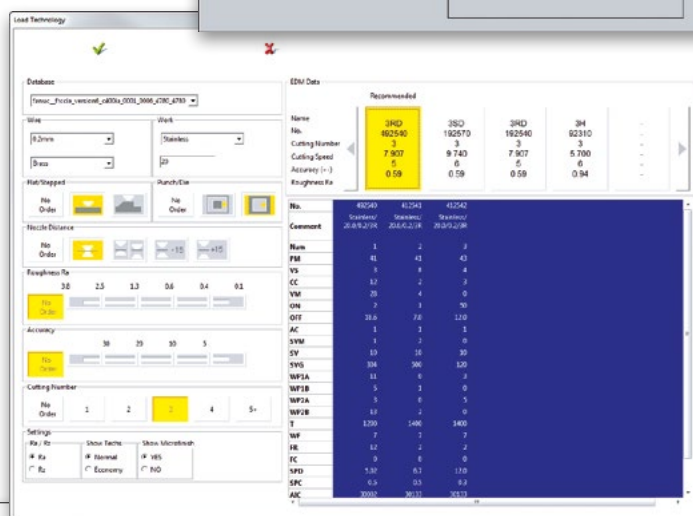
Load Technology

Database

fanuc_Fiocia_versionE_a000a_0001_0666_4780_4793

Wire

0.2mm

Brass

Work

Stainless

20

Flat/Stepped

No Order

Punch/Die

No Order

Nozzle Distance

No Order

-15

+15

Roughness Ra

3.0 2.5 1.3 0.6 0.4 0.1

No Order

Accuracy

30 20 10 5

No Order

Cutting Number

No Order 1 2 3 4 5+

Settings

Ra / Rz

Ra

Rz

Show Techs

Normal

Economy

Show Microfinish

YES

NO

EDM Data

Recommended

| Name | 3RD | 3SD | 3RD | 3H | - |
|---|---|---|---|---|---|
| No. | 492540 | 192570 | 192540 | 92310 | |
| Cutting Number | 3 | 3 | 3 | 3 | |
| Cutting Speed | 7.907 | 9.740 | 7.907 | 5.700 | |
| Accuracy (+-) | 5 | 6 | 5 | 6 | |
| Roughness Ra | 0.59 | 0.59 | 0.59 | 0.94 | |

| No. | 492540 | 412541 | 412542 |
|---|---|---|---|
| Comment | Stainless/20.0/0.2/3R | Stainless/20.0/0.2/3R | Stainless/20.0/0.2/3R |
| Num | 1 | 2 | 3 |
| FM | 41 | 43 | 43 |
| VS | 3 | 8 | 4 |
| CC | 12 | 2 | 3 |
| VM | 20 | 4 | 0 |
| ON | 7 | 3 | 50 |
| OFF | 16.6 | 7.0 | 12.0 |
| AC | 1 | 1 | 1 |
| SVM | 1 | 1 | 0 |
| SV | 10 | 10 | 10 |
| SVG | 304 | 300 | 120 |
| WP1A | 11 | 0 | 3 |
| WP1B | 5 | 3 | 0 |
| WP2A | 5 | 0 | 5 |
| WP2B | 13 | 2 | 0 |
| T | 1200 | 1400 | 1400 |
| WF | 7 | 3 | 7 |
| FR | 12 | 2 | 2 |
| FC | 0 | 0 | 0 |
| SPD | 5.32 | 6.1 | 17.0 |
| SPC | 0.5 | 0.3 | 0.3 |
| AIC | 30002 | 30133 | 30133 |